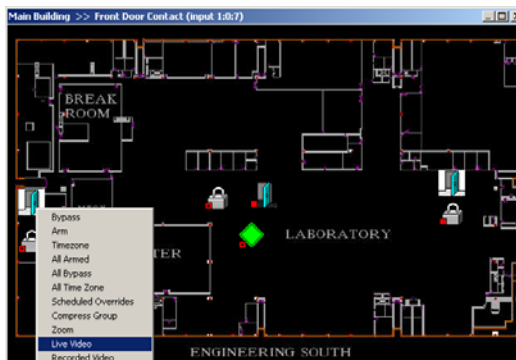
Main Building >> Front Door Contact (input 1:0:7)

BREAK ROOM

LABORATORY

TER

ENGINEERING SOUTH

Bypass
Arm
Timezone
All Armed
All Bypass
All Time Zone
Scheduled Overrides
Compress Group
Zoom
Live Video
Recorded Video